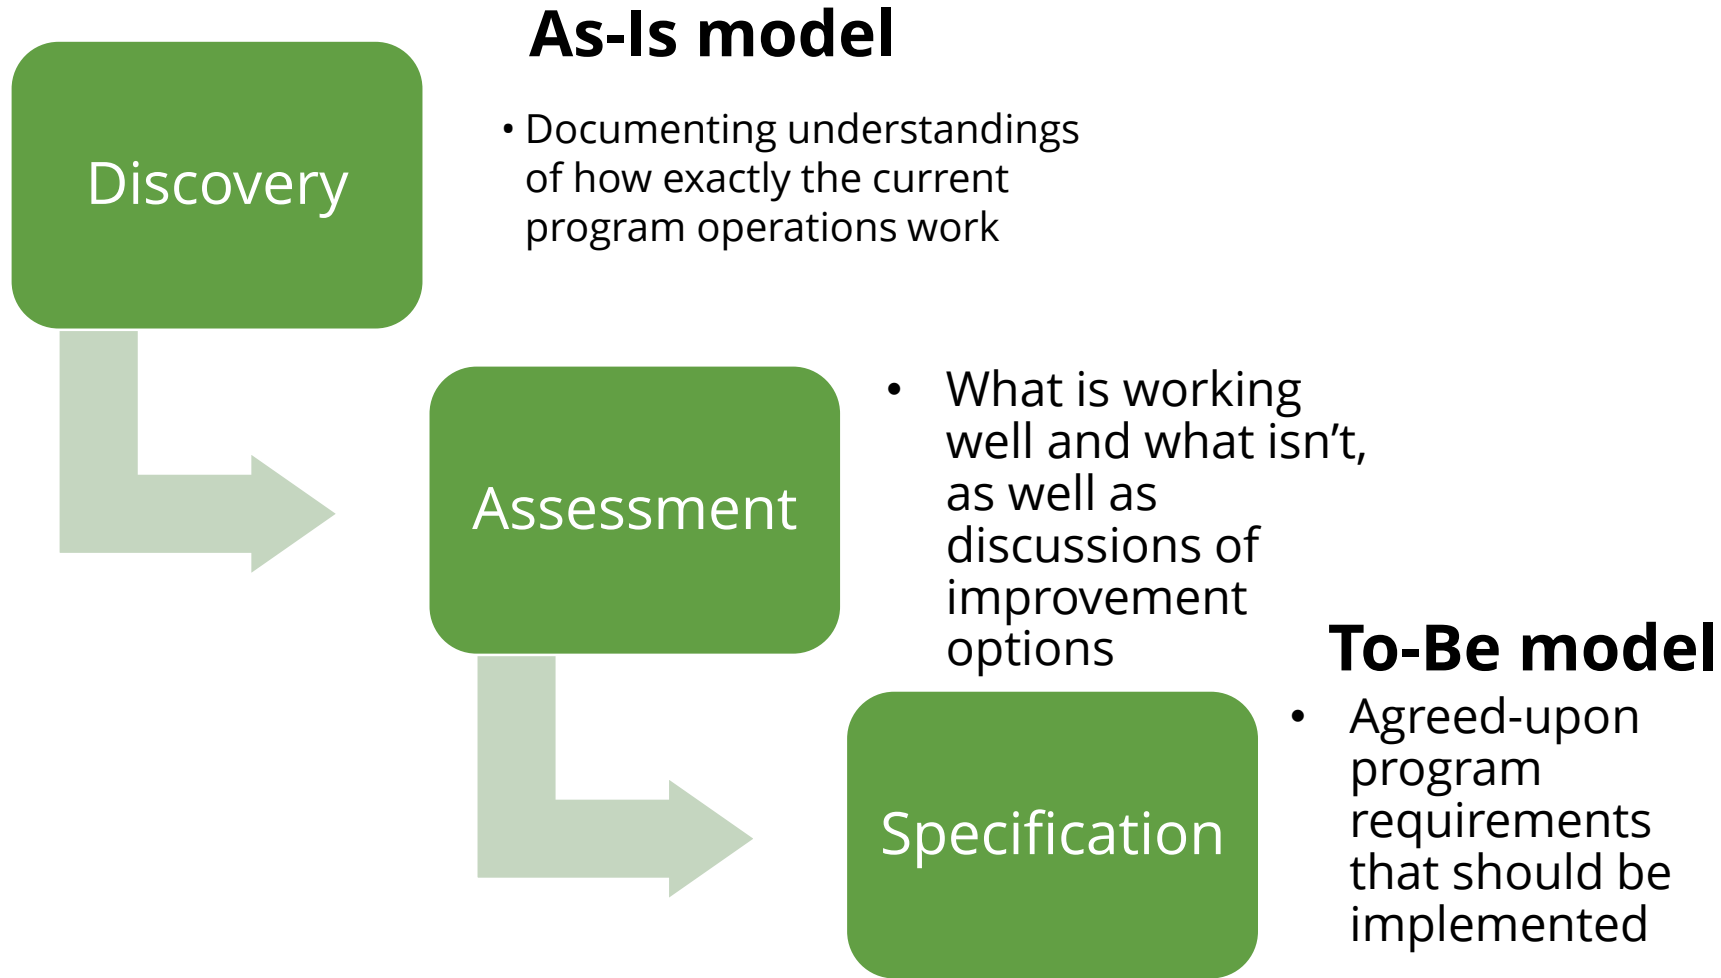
As-Is model

Discovery

• Documenting understandings of how exactly the current program operations work

Assessment

• What is working well and what isn't, as well as discussions of improvement options

To-Be model

Specification

• Agreed-upon program requirements that should be implemented